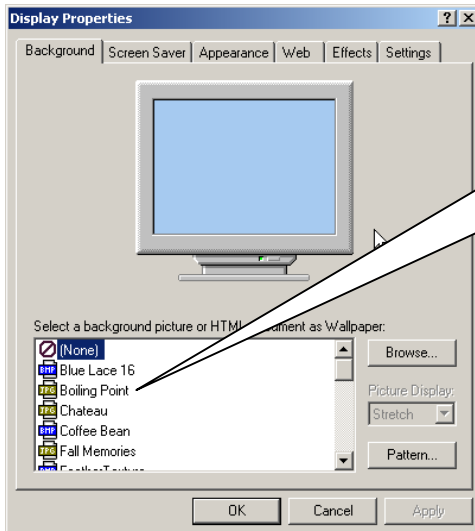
Display Properties

?

Background | Screen Saver | Appearance | Web | Effects | Settings

Select a background picture or HTML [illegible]ment as Wallpaper:

(None)
BMP Blue Lace 16
JPG Boiling Point
JPG Chateau
BMP Coffee Bean
JPG Fall Memories
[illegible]

Browse...

Picture Display:

Stretch

Pattern...

OK

Cancel

Apply